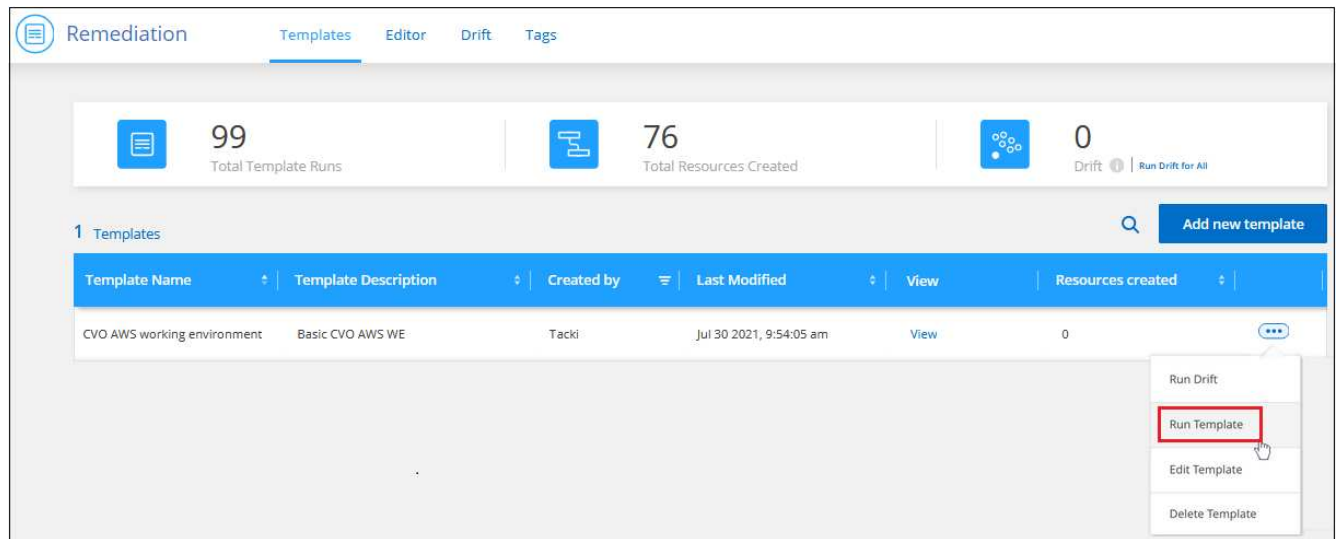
Remediation Templates Editor Drift Tags

99
Total Template Runs

76
Total Resources Created

0
Drift Run Drift for All

1 Templates

Add new template

| Template Name | Template Description | Created by | Last Modified | View | Resources created | |
|---|---|---|---|---|---|---|
| CVO AWS working environment | Basic CVO AWS WE | Tacki | Jul 30 2021, 9:54:05 am | View | 0 | ••• |

Run Drift
Run Template
Edit Template
Delete Template